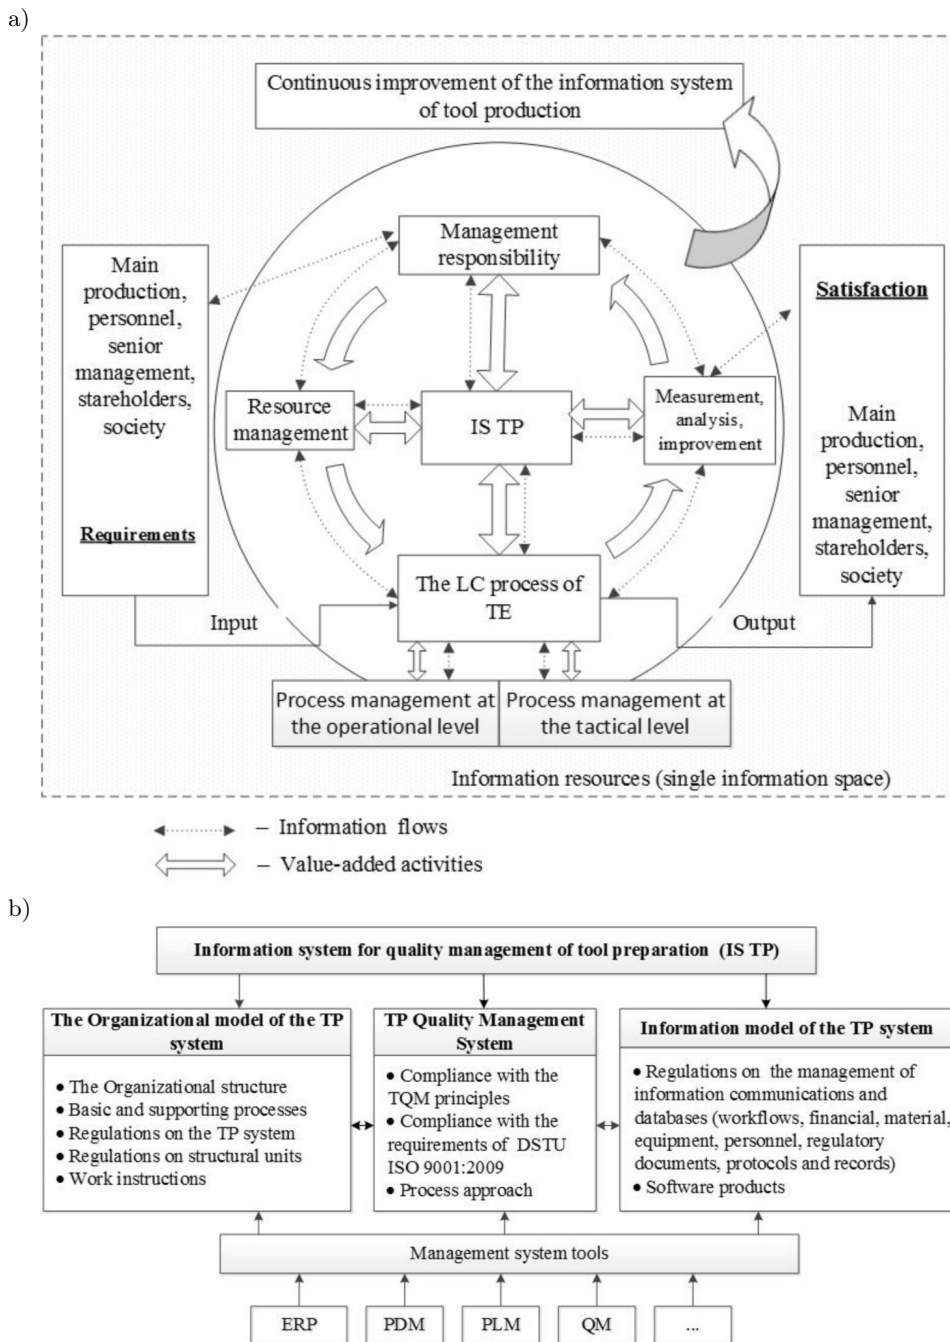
a)

Continuous improvement of the information system of tool production

Main production, personnel, senior management, stareholders, society

Requirements

Management responsibility

Resource management

IS TP

Measurement, analysis, improvement

The LC process of TE

Satisfaction

Main production, personnel, senior management, stareholders, society

Input

Output

Process management at the operational level

Process management at the tactical level

Information resources (single information space)

– Information flows

– Value-added activities

b)

Information system for quality management of tool preparation (IS TP)

The Organizational model of the TP system

• The Organizational structure
• Basic and supporting processes
• Regulations on the TP system
• Regulations on structural units
• Work instructions

TP Quality Management System

• Compliance with the TQM principles
• Compliance with the requirements of DSTU ISO 9001:2009
• Process approach

Information model of the TP system

• Regulations on the management of information communications and databases (workflows, financial, material, equipment, personnel, regulatory documents, protocols and records)
• Software products

Management system tools

ERP

PDM

PLM

QM

...